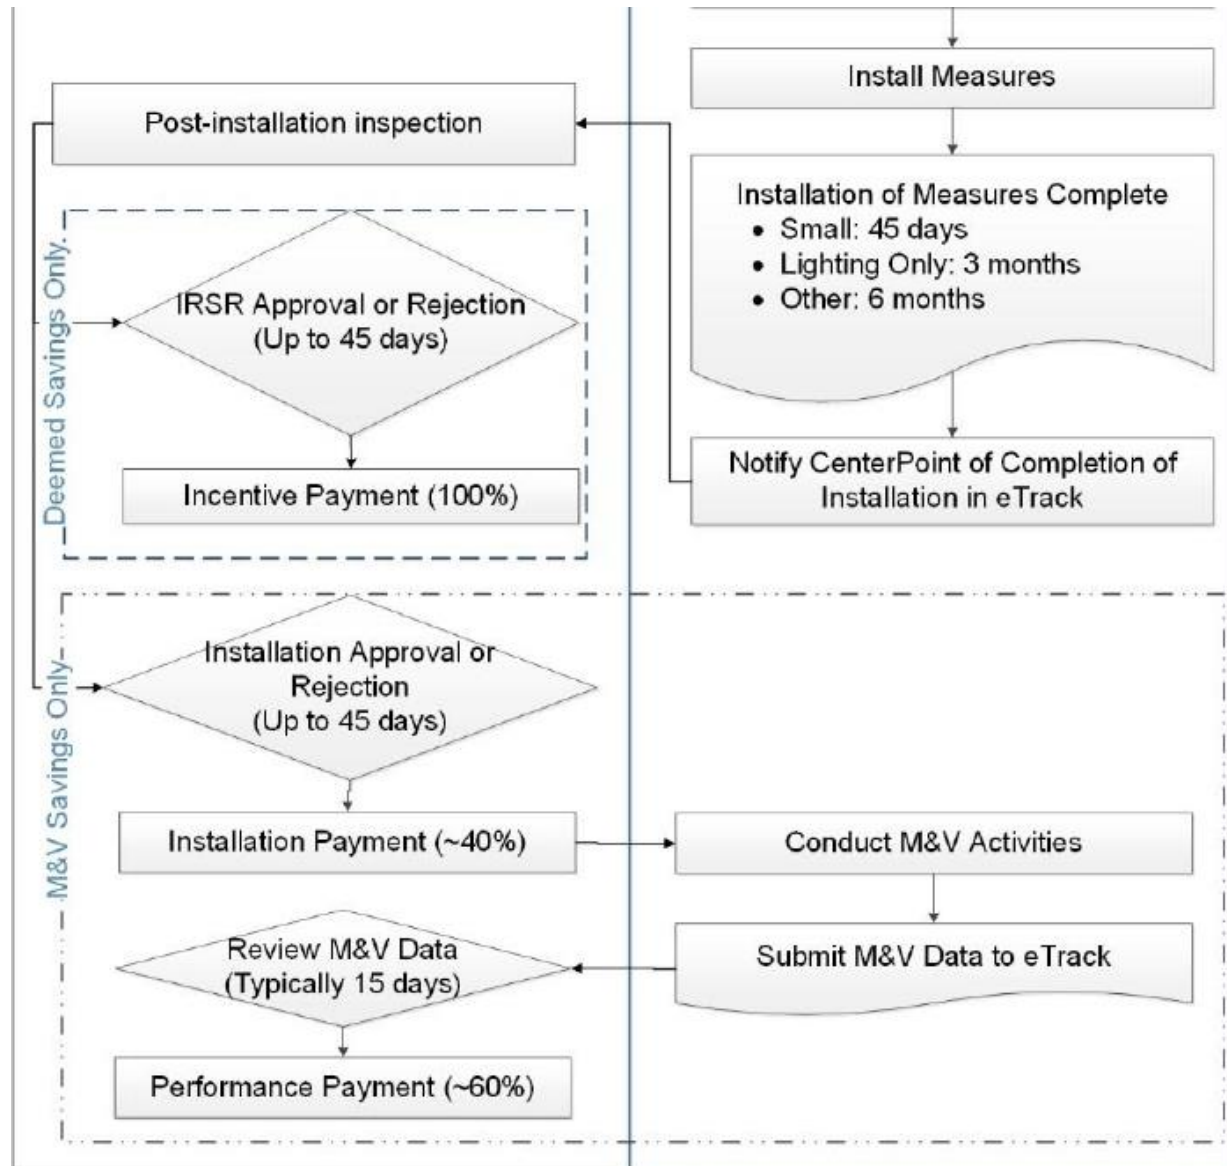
Install Measures

Post-installation inspection

Installation of Measures Complete
• Small: 45 days
• Lighting Only: 3 months
• Other: 6 months

Deemed Savings Only.

IRSR Approval or Rejection (Up to 45 days)

Incentive Payment (100%)

Notify CenterPoint of Completion of Installation in eTrack

M&V Savings Only.

Installation Approval or Rejection (Up to 45 days)

Installation Payment (~40%)

Conduct M&V Activities

Submit M&V Data to eTrack

Review M&V Data (Typically 15 days)

Performance Payment (~60%)